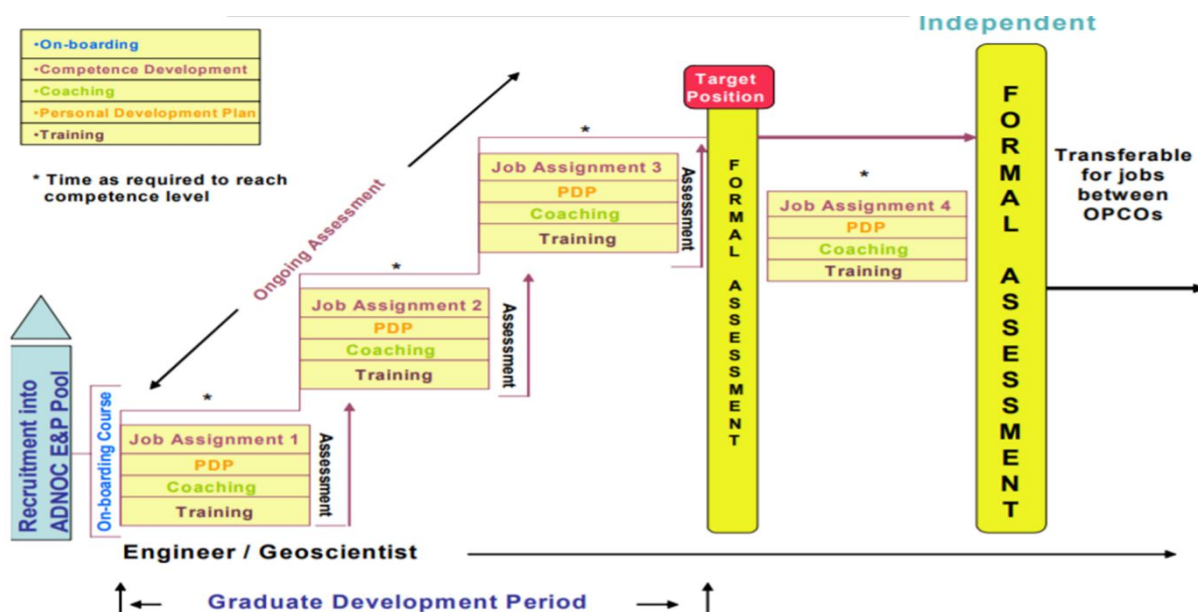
•On-boarding
•Competence Development
•Coaching
•Personal Development Plan
•Training

* Time as required to reach competence level

Independent

Target Position

Recruitment into ADNOC E&P Pool

On-boarding Course

*
Job Assignment 1
PDP
Coaching
Training

Assessment

*
Job Assignment 2
PDP
Coaching
Training

Assessment

Ongoing Assessment

*
Job Assignment 3
PDP
Coaching
Training

Assessment

FORMAL ASSESSMENT

*
Job Assignment 4
PDP
Coaching
Training

FORMAL ASSESSMENT

Transferable for jobs between OPCOs

Engineer / Geoscientist

Graduate Development Period